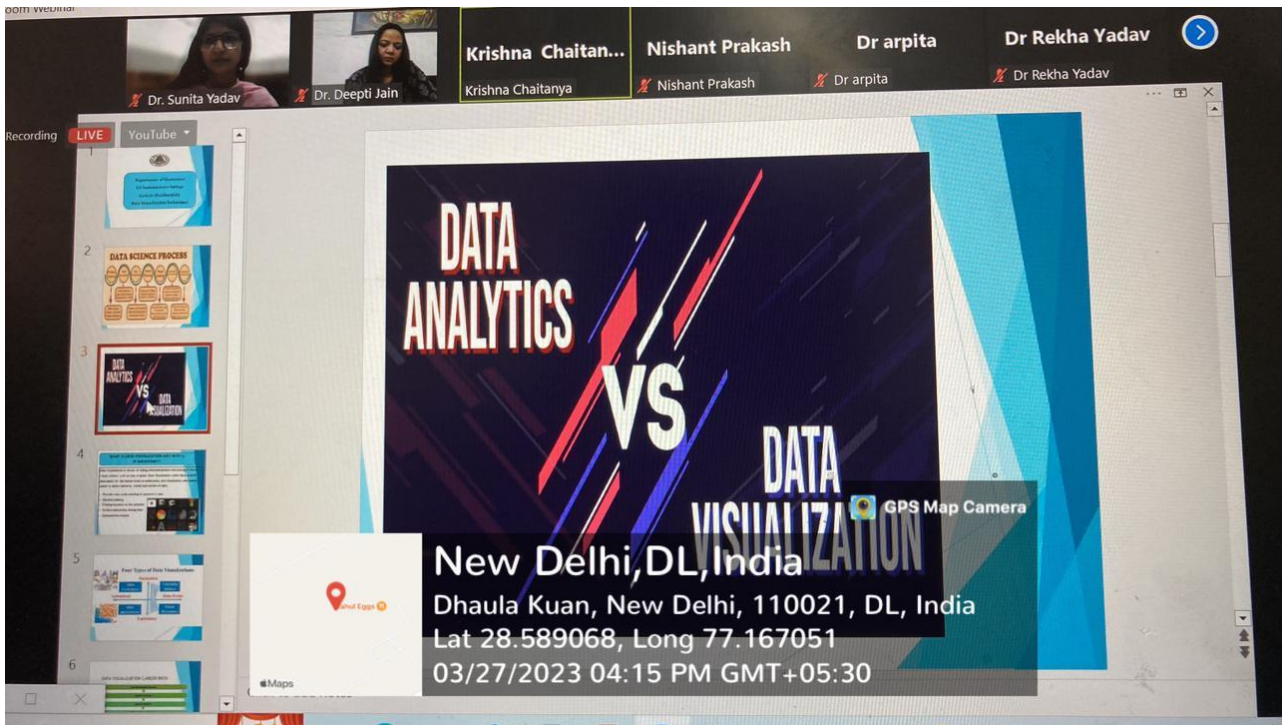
oom Webinar

Dr. Sunita Yadav
Dr. Deepti Jain
Krishna Chaitan...
Krishna Chaitanya
Nishant Prakash
Nishant Prakash
Dr arpita
Dr arpita
Dr Rekha Yadav
Dr Rekha Yadav

Recording LIVE YouTube

1
2 DATA SCIENCE PROCESS
3 DATA ANALYTICS VS DATA VISUALIZATION
4
5 Four Types of Data Visualization
6

DATA ANALYTICS VS DATA VISUALIZATION

GPS Map Camera
New Delhi,DL,India
Dhaula Kuan, New Delhi, 110021, DL, India
Lat 28.589068, Long 77.167051
03/27/2023 04:15 PM GMT+05:30
Maps
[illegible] Eggs